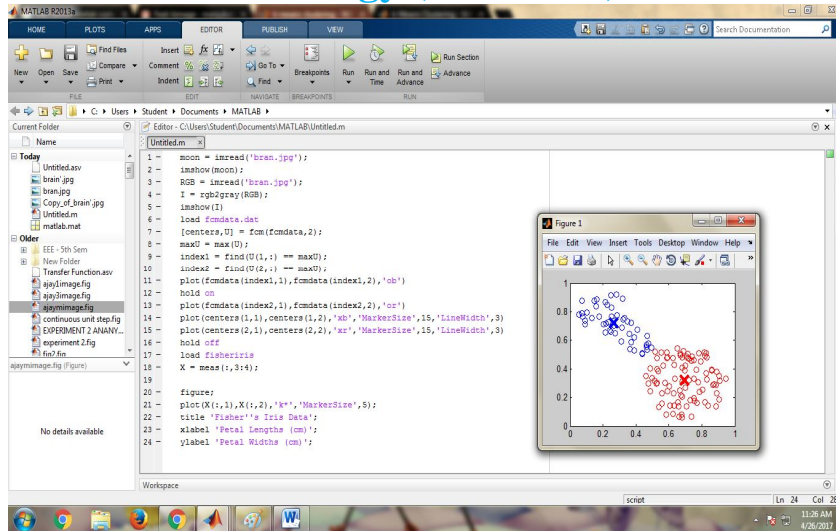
MATLAB R2013a

HOME PLOTS APPS EDITOR PUBLISH VIEW

Search Documentation

New Open Save Find Files Compare Print Insert fx Comment Indent Go To Find Breakpoints Run Run and Time Run and Advance Run Section Advance

FILE EDIT NAVIGATE BREAKPOINTS RUN

C: ▸ Users ▸ Student ▸ Documents ▸ MATLAB ▸

Current Folder

Name

Today
Untitled.asv
brain'.jpg
bran.jpg
Copy_of_brain'.jpg
Untitled.m
matlab.mat
Older
EEE - 5th Sem
New Folder
Transfer Function.asv
ajay1image.fig
ajay3image.fig
ajaymimage.fig
continuous unit step.fig
EXPERIMENT 2 ANANY...
experiment 2.fig
fin2.fig

ajaymimage.fig (Figure)

No details available

Editor - C:\Users\Student\Documents\MATLAB\Untitled.m

Untitled.m ×

1 - moon = imread('bran.jpg');
2 - imshow(moon);
3 - RGB = imread('bran.jpg');
4 - I = rgb2gray(RGB);
5 - imshow(I)
6 - load fcmdata.dat
7 - [centers,U] = fcm(fcmdata,2);
8 - maxU = max(U);
9 - index1 = find(U(1,:) == maxU);
10 - index2 = find(U(2,:) == maxU);
11 - plot(fcmdata(index1,1),fcmdata(index1,2),'ob')
12 - hold on
13 - plot(fcmdata(index2,1),fcmdata(index2,2),'or')
14 - plot(centers(1,1),centers(1,2),'xb','MarkerSize',15,'LineWidth',3)
15 - plot(centers(2,1),centers(2,2),'xr','MarkerSize',15,'LineWidth',3)
16 - hold off
17 - load fisheriris
18 - X = meas(:,3:4);
19
20 - figure;
21 - plot(X(:,1),X(:,2),'k*','MarkerSize',5);
22 - title 'Fisher''s Iris Data';
23 - xlabel 'Petal Lengths (cm)';
24 - ylabel 'Petal Widths (cm)';

Figure 1

File Edit View Insert Tools Desktop Window Help

1
0.8
0.6
0.4
0.2
0
0 0.2 0.4 0.6 0.8 1

Workspace

script Ln 24 Col 28

11:26 AM
4/26/2017